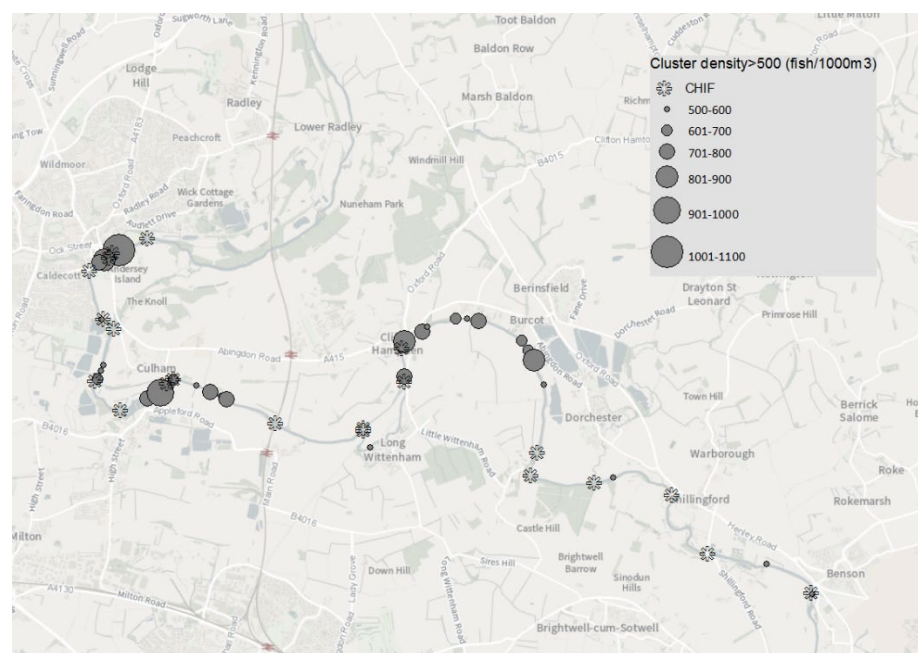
Cluster density>500 (fish/1000m3)
CHIF
500-600
601-700
701-800
801-900
901-1000
1001-1100

Sugworth Lane
Sunningwell Road
Lodge Hill
Radley
Kennington Road
Toot Baldon
Baldon Row
Marsh Baldon
Cuddesdon Road
Little Milton
Richm
Peachcroft
Lower Radley
A4183
Clifton Hampden
B4015
Windmill Hill
Wildmoor
Radley Road
Oxford Road
Wick Cottage Gardens
Nuneham Park
Farringdon Road
Audlett Drive
Ock Street
Caldecott
Andersey Island
The Knoll
Oxford Road
Berinsfield
Fane Drive
Drayton St Leonard
Dorchester Road
Primrose Hill
Burcot
Abingdon Road
A415
Clifton Hampden
Culham
Abingdon Road
Oxford Road
Appleford Road
B4016
Town Hill
Berrick Salome
Dorchester
Little Wittenham Road
Long Wittenham
Warborough
Roke
High Street
Main Road
B4016
Shillingford
Rokemarsh
Milton
Castle Hill
Henley Road
Brightwell Barrow
Sinodun Hills
Down Hill
Sires Hill
A4130
Milton Road
Lady Grove
Long Wittenham Road
Shillingford Road
Benson
Brightwell-cum-Sotwell